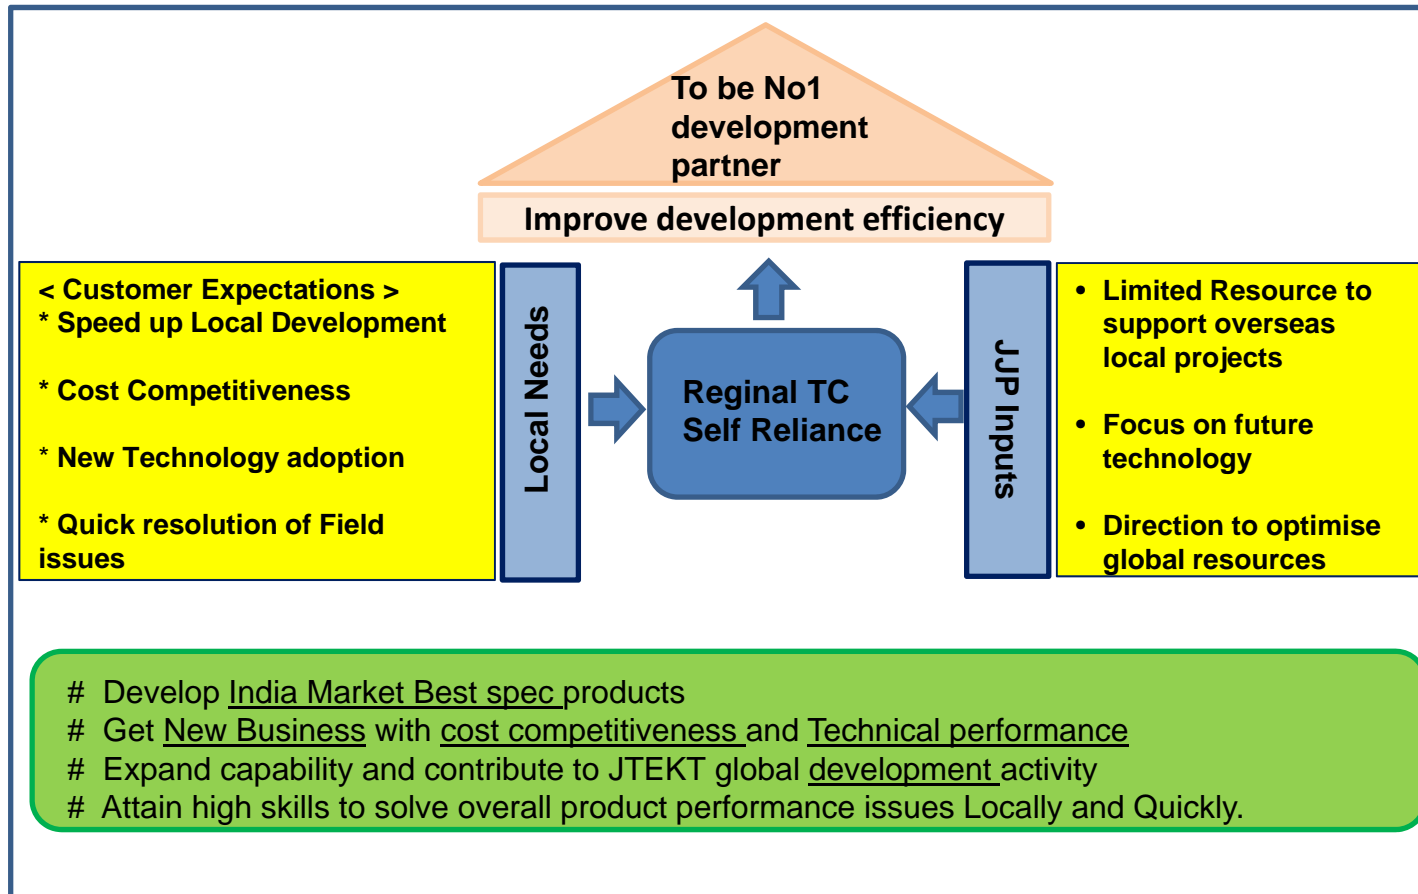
To be No1 development partner

Improve development efficiency

< Customer Expectations >
* Speed up Local Development

* Cost Competitiveness

* New Technology adoption

* Quick resolution of Field issues

Local Needs

Reginal TC
Self Reliance

JJP Inputs

• Limited Resource to support overseas local projects

• Focus on future technology

• Direction to optimise global resources

# Develop India Market Best spec products
# Get New Business with cost competitiveness and Technical performance
# Expand capability and contribute to JTEKT global development activity
# Attain high skills to solve overall product performance issues Locally and Quickly.